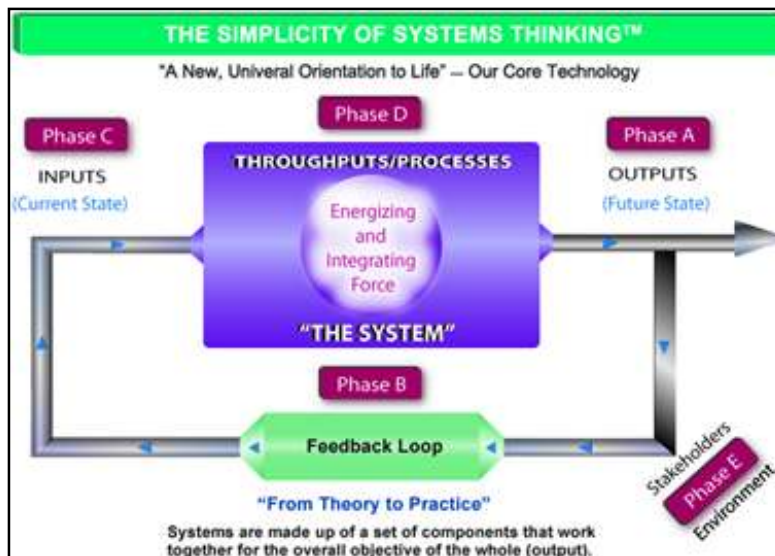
THE SIMPLICITY OF SYSTEMS THINKING™

"A New, Univeral Orientation to Life" – Our Core Technology

Phase D

Phase C

INPUTS

(Current State)

THROUGHPUTS/PROCESSES

Energizing and Integrating Force

"THE SYSTEM"

Phase A

OUTPUTS

(Future State)

Phase B

Feedback Loop

Stakeholders

Phase E

Environment

"From Theory to Practice"

Systems are made up of a set of components that work together for the overall objective of the whole (output).